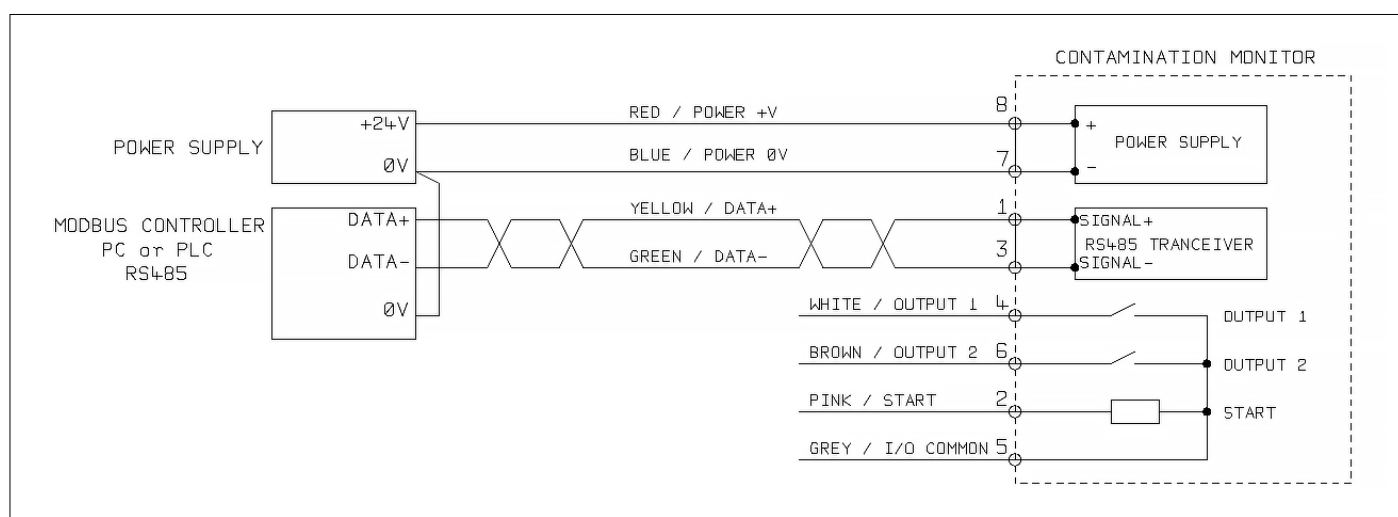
CONTAMINATION MONITOR

POWER SUPPLY
+24V
0V

MODBUS CONTROLLER
PC or PLC
RS485
DATA+
DATA-
0V

RED / POWER +V
BLUE / POWER 0V
YELLOW / DATA+
GREEN / DATA-
WHITE / OUTPUT 1
BROWN / OUTPUT 2
PINK / START
GREY / I/O COMMON

8
7
1
3
4
6
2
5

+
POWER SUPPLY
-

SIGNAL+
RS485 TRANCEIVER
SIGNAL-

OUTPUT 1
OUTPUT 2
START